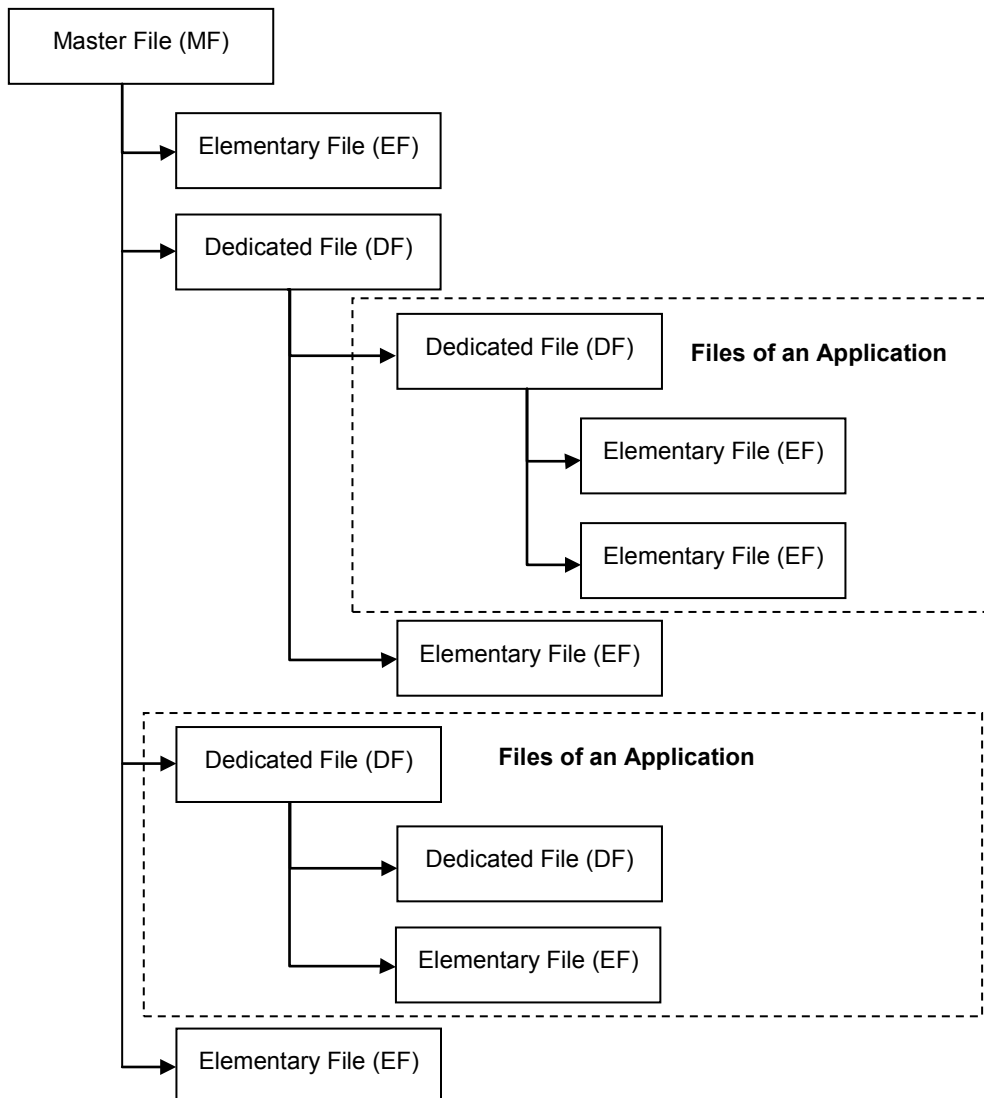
Master File (MF)

Elementary File (EF)

Dedicated File (DF)

Dedicated File (DF)

Files of an Application

Elementary File (EF)

Elementary File (EF)

Elementary File (EF)

Dedicated File (DF)

Files of an Application

Dedicated File (DF)

Elementary File (EF)

Elementary File (EF)